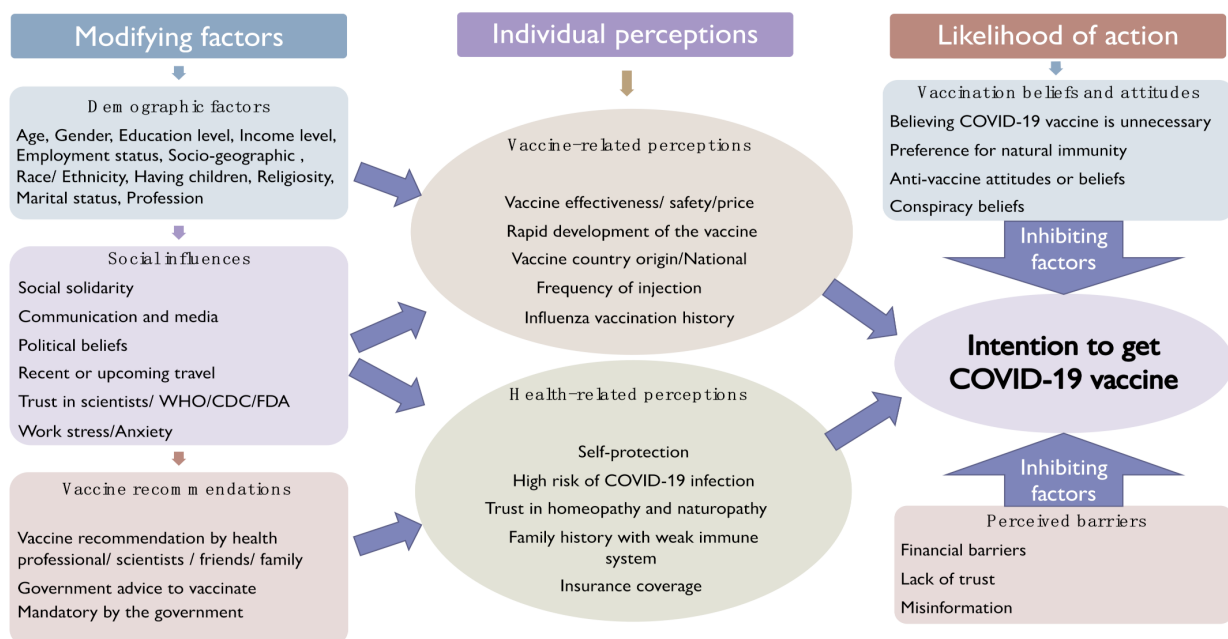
Modifying factors

Individual perceptions

Likelihood of action

Dem ographic factors
Age, Gender, Education level, Income level, Employment status, Socio-geographic , Race/ Ethnicity, Having children, Religiosity, Marital status, Profession

Social influences
Social solidarity
Communication and media
Political beliefs
Recent or upcoming travel
Trust in scientists/ WHO/CDC/FDA
Work stress/Anxiety

Vaccine recom m endations
Vaccine recommendation by health professional/ scientists / friends/ family
Government advice to vaccinate
Mandatory by the government

Vaccine-related perceptions
Vaccine effectiveness/ safety/price
Rapid development of the vaccine
Vaccine country origin/National
Frequency of injection
Influenza vaccination history

Health-related perceptions
Self-protection
High risk of COVID-19 infection
Trust in homeopathy and naturopathy
Family history with weak immune system
Insurance coverage

Vaccination beliefs and attitudes
Believing COVID-19 vaccine is unnecessary
Preference for natural immunity
Anti-vaccine attitudes or beliefs
Conspiracy beliefs

Inhibiting factors

Intention to get COVID-19 vaccine

Inhibiting factors

Perceived barriers
Financial barriers
Lack of trust
Misinformation